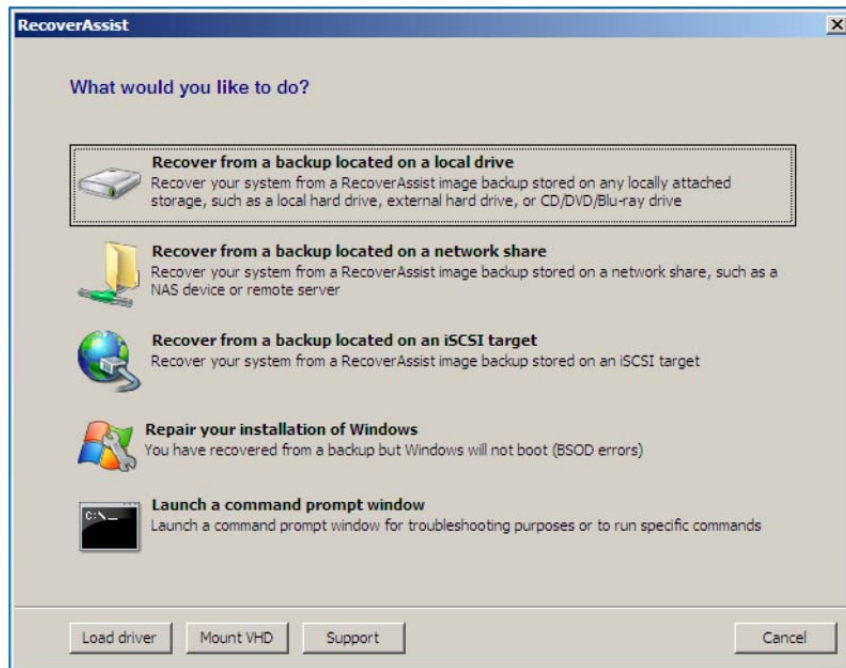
RecoverAssist

×

What would you like to do?

Recover from a backup located on a local drive
Recover your system from a RecoverAssist image backup stored on any locally attached storage, such as a local hard drive, external hard drive, or CD/DVD/Blu-ray drive

Recover from a backup located on a network share
Recover your system from a RecoverAssist image backup stored on a network share, such as a NAS device or remote server

Recover from a backup located on an iSCSI target
Recover your system from a RecoverAssist image backup stored on an iSCSI target

Repair your installation of Windows
You have recovered from a backup but Windows will not boot (BSOD errors)

Launch a command prompt window
Launch a command prompt window for troubleshooting purposes or to run specific commands

C:\_

Load driver

Mount VHD

Support

Cancel